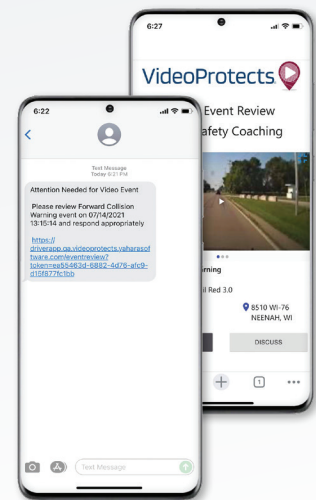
6:22

Text Message
Today 6:21 PM

Attention Needed for Video Event

Please review Forward Collision Warning event on 07/14/2021 13:15:14 and respond appropriately

https://driverapp.qa.videoprotects.vaharasoftware.com/eventreview?token=eg55463d-6882-4d76-afc9-d15f877fcbb

Text Message

6:27

VideoProtects

Event Review

afety Coaching

arning

il Red 3.0

8510 WI-76
NEENAH, WI

DISCUSS

1